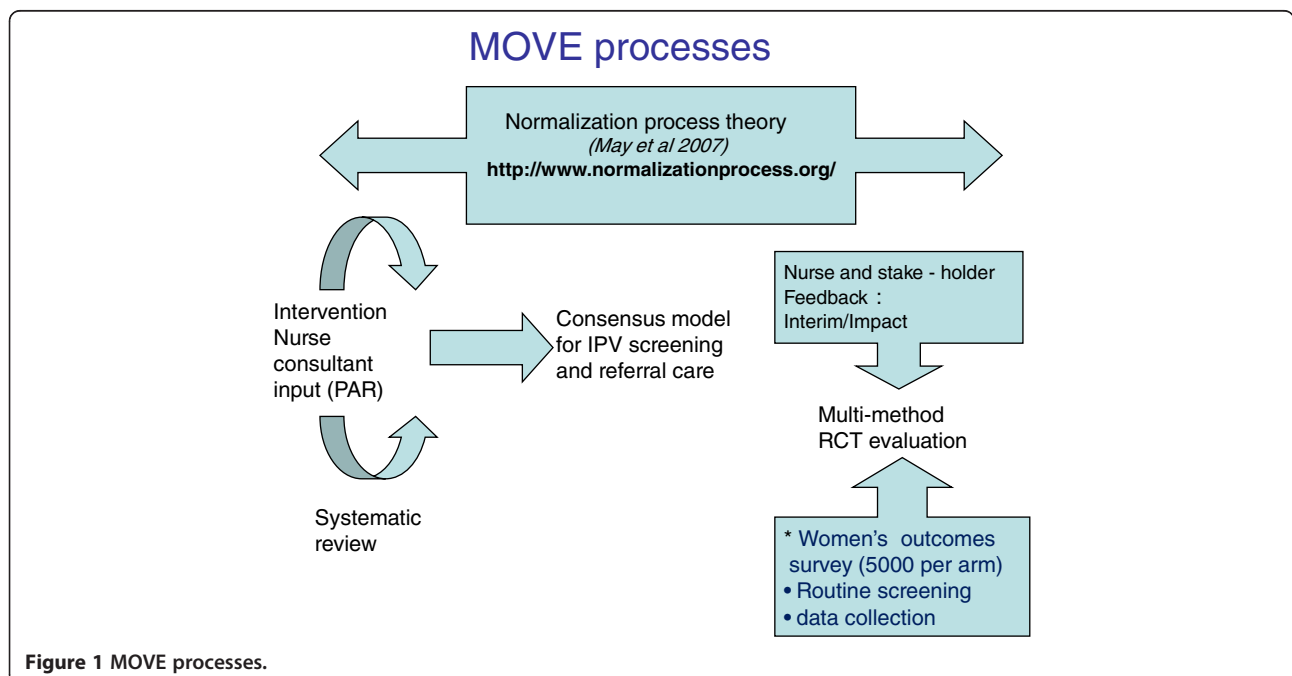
MOVE processes

Normalization process theory
(May et al 2007)
http://www.normalizationprocess.org/

Intervention Nurse consultant input (PAR)

Consensus model for IPV screening and referral care

Systematic review

Nurse and stake - holder Feedback :
Interim/Impact

Multi-method RCT evaluation

* Women's outcomes survey (5000 per arm)
• Routine screening
• data collection

Figure 1 MOVE processes.